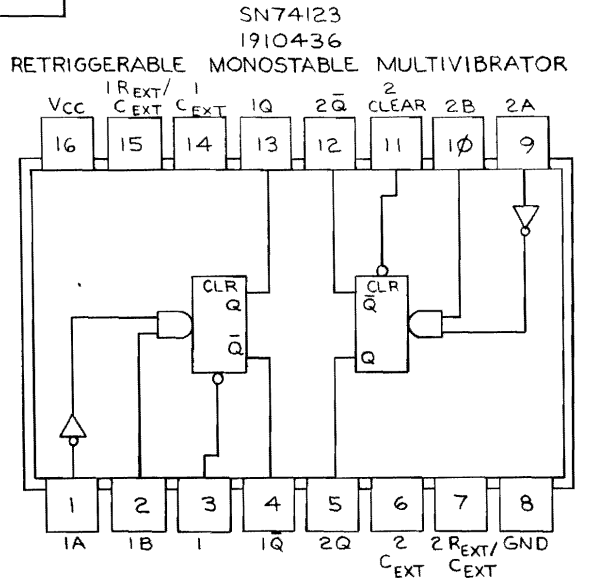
SN74123
1910436
RETRIGGERABLE MONOSTABLE MULTIVIBRATOR

$V_{CC}$ | $1R_{EXT}/C_{EXT}$ | $1\ C_{EXT}$ | 1Q | $2\bar{Q}$ | 2 CLEAR | 2B | 2A

16 15 14 13 12 11 1Ø 9

CLR
Q
$\bar{Q}$

CLR
$\bar{Q}$
Q

1 2 3 4 5 6 7 8

1A | 1B | 1 | $1\bar{Q}$ | 2Q | $2\ C_{EXT}$ | $2R_{EXT}/C_{EXT}$ | GND